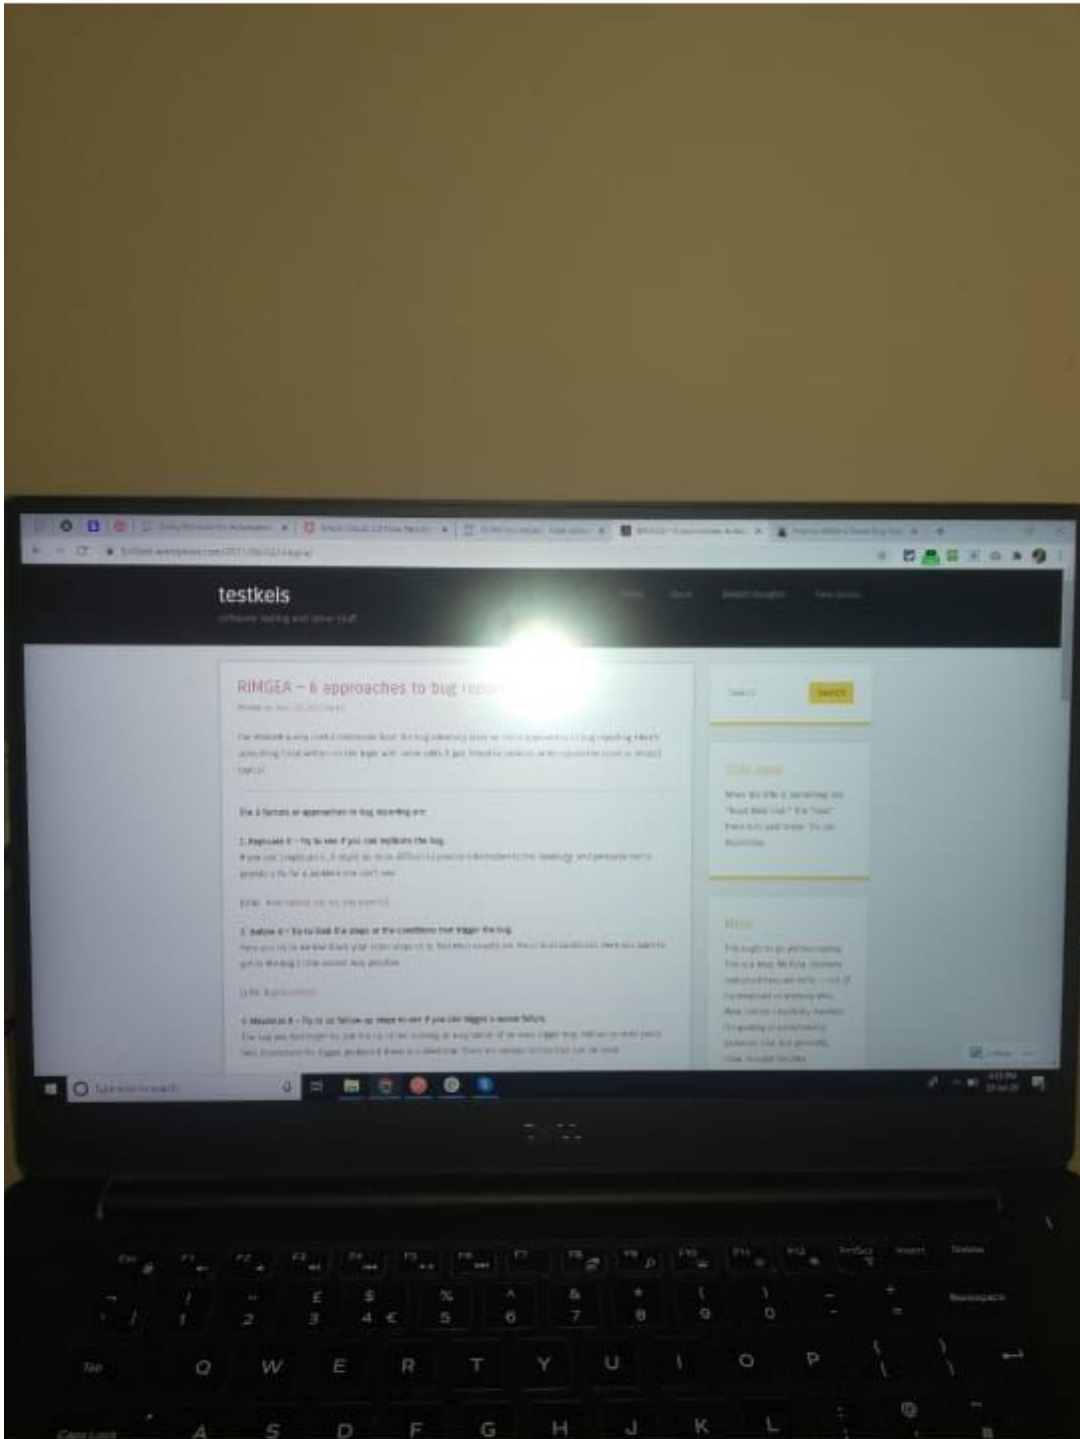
testkeis

software testing and other stuff

RIMGEA – 6 approaches to bug rep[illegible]

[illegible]

The 6 factors or approaches to bug reporting are:

1. Replicate it – Try to see if you can replicate the bug.

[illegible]

2. Isolate it – Try to limit the steps or the conditions that trigger the bug.

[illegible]

3. Maximize it – Try to do follow-up steps to see if you can trigger a worse failure.

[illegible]

Search

Type here to search

Esc
F1
F2
F3
F4
F5
F6
F7
F8
F9
F10
F11
F12
PrtScr
Insert
Delete
!
1
"
2
£
3
$
4
€
%
5
^
6
&
7
*
8
(
9
)
0
_
-
+
=
Backspace
Tab
Q
W
E
R
T
Y
U
I
O
P
{
[
}
]
@
'
Caps Lock
A
S
D
F
G
H
J
K
L
:
;